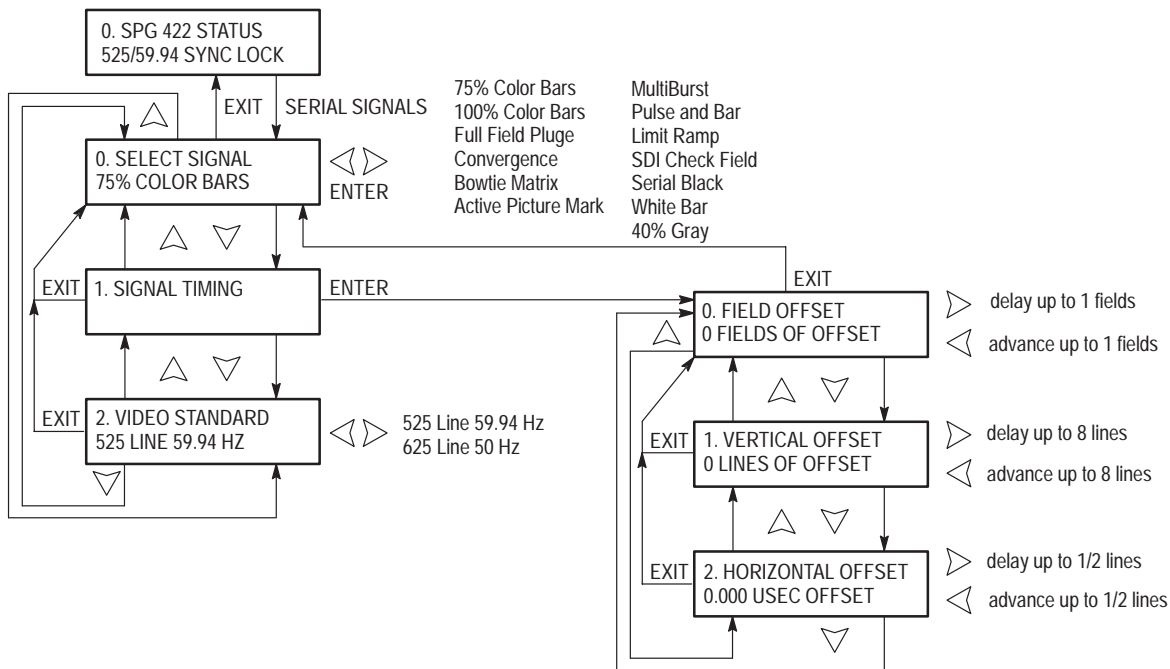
0. SPG 422 STATUS
525/59.94 SYNC LOCK

EXIT
SERIAL SIGNALS

0. SELECT SIGNAL
75% COLOR BARS

ENTER

75% Color Bars
100% Color Bars
Full Field Pluge
Convergence
Bowtie Matrix
Active Picture Mark

MultiBurst
Pulse and Bar
Limit Ramp
SDI Check Field
Serial Black
White Bar
40% Gray

EXIT
1. SIGNAL TIMING
ENTER

EXIT
2. VIDEO STANDARD
525 LINE 59.94 HZ

525 Line 59.94 Hz
625 Line 50 Hz

EXIT
0. FIELD OFFSET
0 FIELDS OF OFFSET

delay up to 1 fields
advance up to 1 fields

EXIT
1. VERTICAL OFFSET
0 LINES OF OFFSET

delay up to 8 lines
advance up to 8 lines

EXIT
2. HORIZONTAL OFFSET
0.000 USEC OFFSET

delay up to 1/2 lines
advance up to 1/2 lines